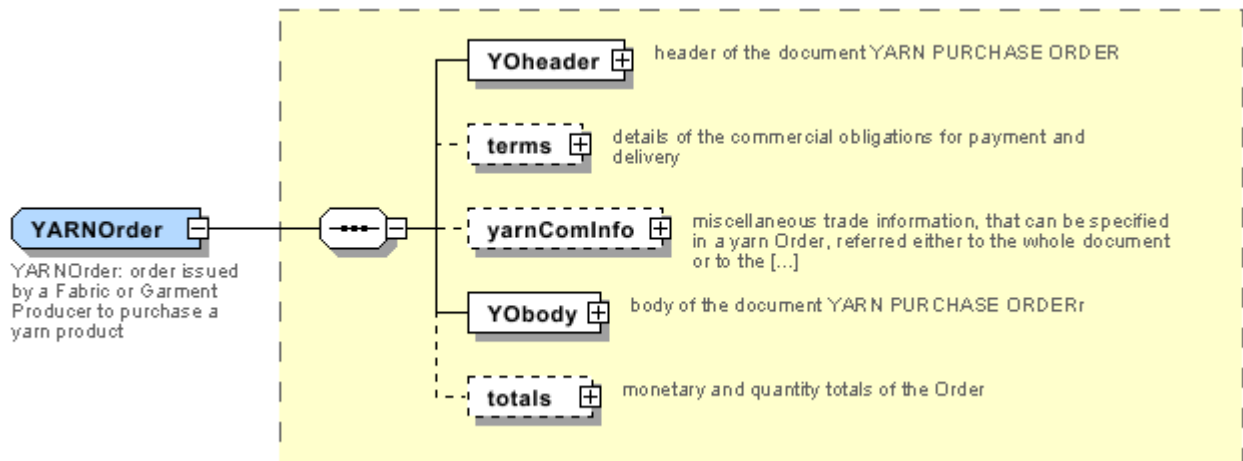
YARNOrder

YARNOrder: order issued by a Fabric or Garment Producer to purchase a yarn product

YOheader

header of the document YARN PURCHASE ORDER

terms

details of the commercial obligations for payment and delivery

yarnComInfo

miscellaneous trade information, that can be specified in a yarn Order, referred either to the whole document or to the [...]

YObody

body of the document YARN PURCHASE ORDERr

totals

monetary and quantity totals of the Order